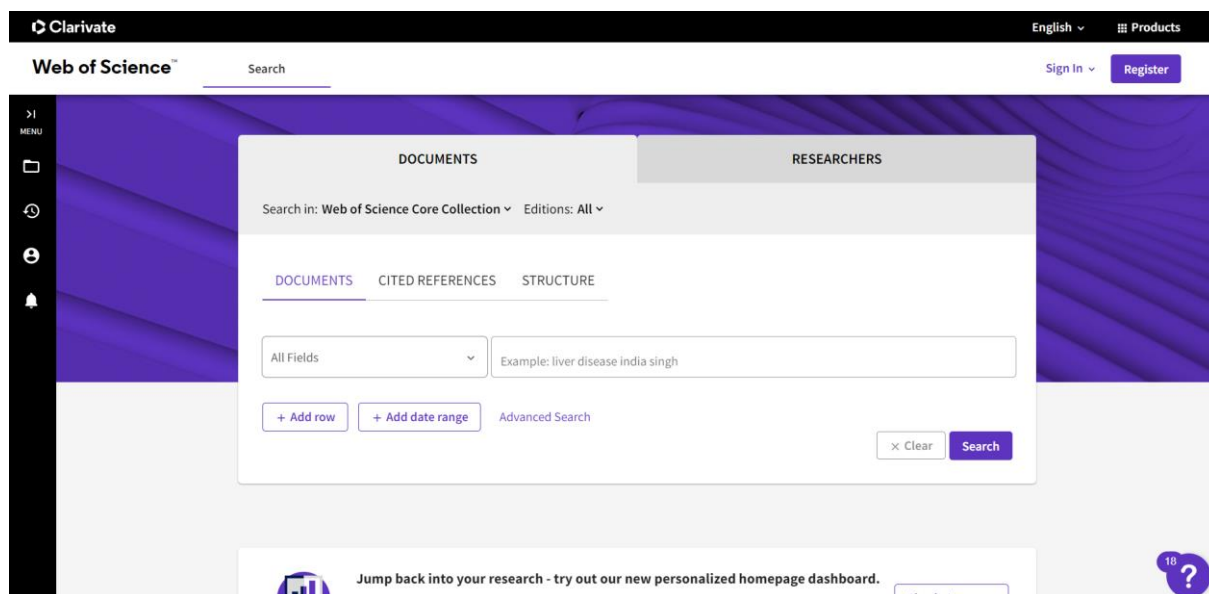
Clarivate

English ⌄ Products

Web of Science™ Search

Sign In ⌄ Register

>|
MENU

DOCUMENTS

RESEARCHERS

Search in: Web of Science Core Collection ⌄ Editions: All ⌄

DOCUMENTS CITED REFERENCES STRUCTURE

All Fields

Example: liver disease india singh

+ Add row + Add date range Advanced Search

× Clear Search

Jump back into your research - try out our new personalized homepage dashboard.

18

?